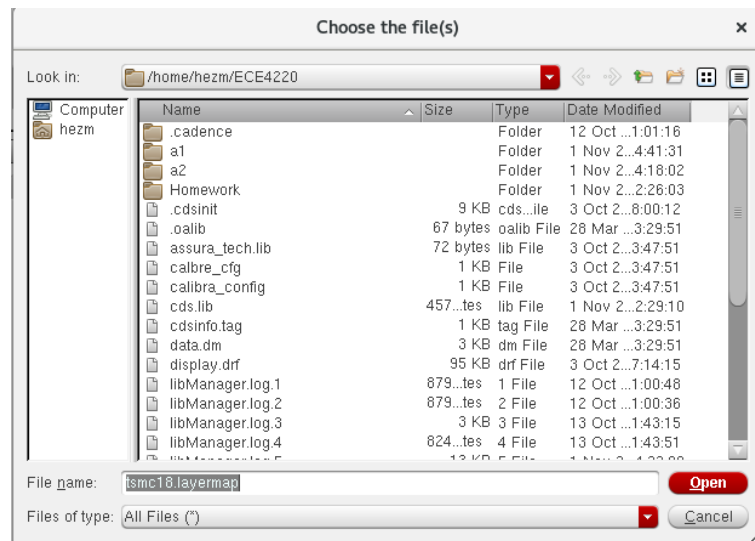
Choose the file(s)

×

Look in: /home/hezm/ECE4220

Computer
hezm

| Name | Size | Type | Date Modified |
|---|---|---|---|
| .cadence | | Folder | 12 Oct ...1:01:16 |
| a1 | | Folder | 1 Nov 2...4:41:31 |
| a2 | | Folder | 1 Nov 2...4:18:02 |
| Homework | | Folder | 1 Nov 2...2:26:03 |
| .cdsinit | 9 KB | cds...ile | 3 Oct 2...8:00:12 |
| .oalib | 67 bytes | oalib File | 28 Mar ...3:29:51 |
| assura_tech.lib | 72 bytes | lib File | 3 Oct 2...3:47:51 |
| calbre_cfg | 1 KB | File | 3 Oct 2...3:47:51 |
| calibra_config | 1 KB | File | 3 Oct 2...3:47:51 |
| cds.lib | 457...tes | lib File | 1 Nov 2...2:29:10 |
| cdsinfo.tag | 1 KB | tag File | 28 Mar ...3:29:51 |
| data.dm | 3 KB | dm File | 28 Mar ...3:29:51 |
| display.drf | 95 KB | drf File | 3 Oct 2...7:14:15 |
| libManager.log.1 | 879...tes | 1 File | 12 Oct ...1:00:48 |
| libManager.log.2 | 879...tes | 2 File | 12 Oct ...1:00:36 |
| libManager.log.3 | 3 KB | 3 File | 13 Oct ...1:43:15 |
| libManager.log.4 | 824...tes | 4 File | 13 Oct ...1:43:51 |
| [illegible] | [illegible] | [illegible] | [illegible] |

File name: tsmc18.layermap
Open

Files of type: All Files (*)
Cancel